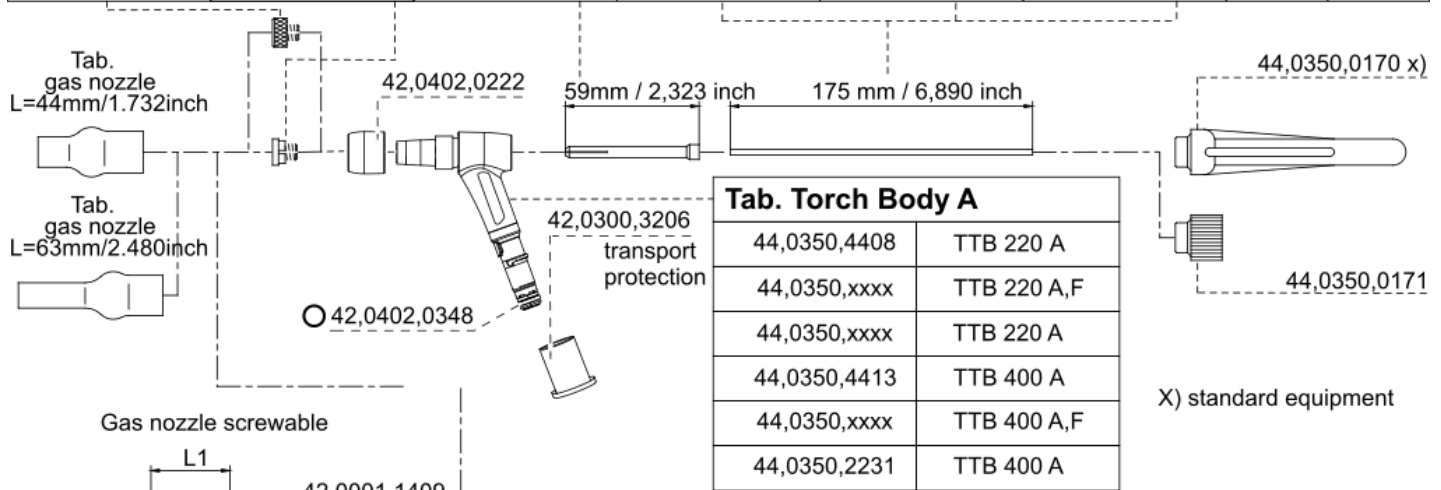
Tab. gas nozzle L=44mm/1.732inch

Tab. gas nozzle L=63mm/2.480inch

42,0402,0222

59mm / 2,323 inch

175 mm / 6,890 inch

44,0350,0170 x)

42,0300,3206
transport protection

Tab. Torch Body A

| 44,0350,4408 | TTB 220 A |
|---|---|
| 44,0350,xxxx | TTB 220 A,F |
| 44,0350,xxxx | TTB 220 A |
| 44,0350,4413 | TTB 400 A |
| 44,0350,xxxx | TTB 400 A,F |
| 44,0350,2231 | TTB 400 A |

44,0350,0171

O 42,0402,0348

X) standard equipment

Gas nozzle screwable

L1

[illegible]